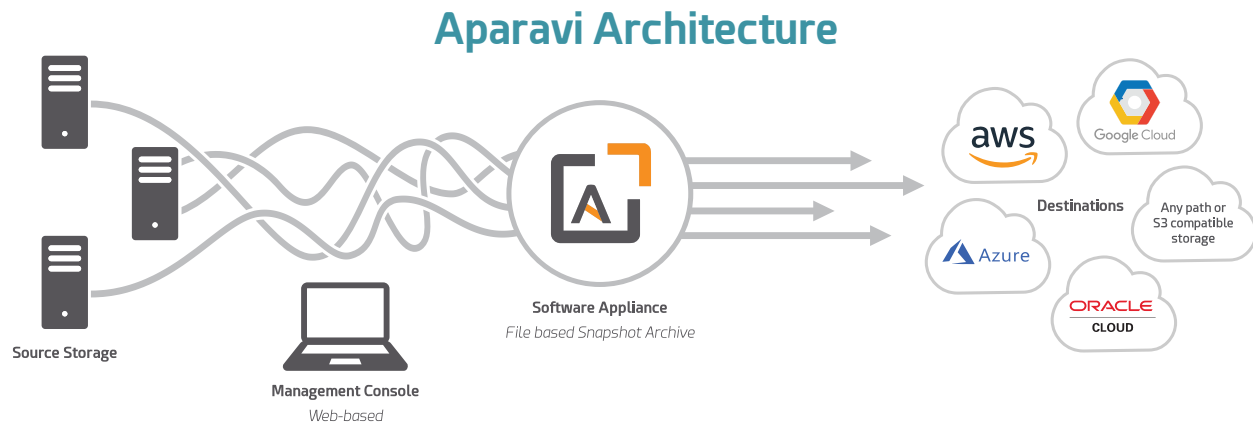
Aparavi Architecture

Source Storage

Management Console
Web-based

Software Appliance
File based Snapshot Archive

aws

Google Cloud

Destinations

Any path or S3 compatible storage

Azure

ORACLE
CLOUD